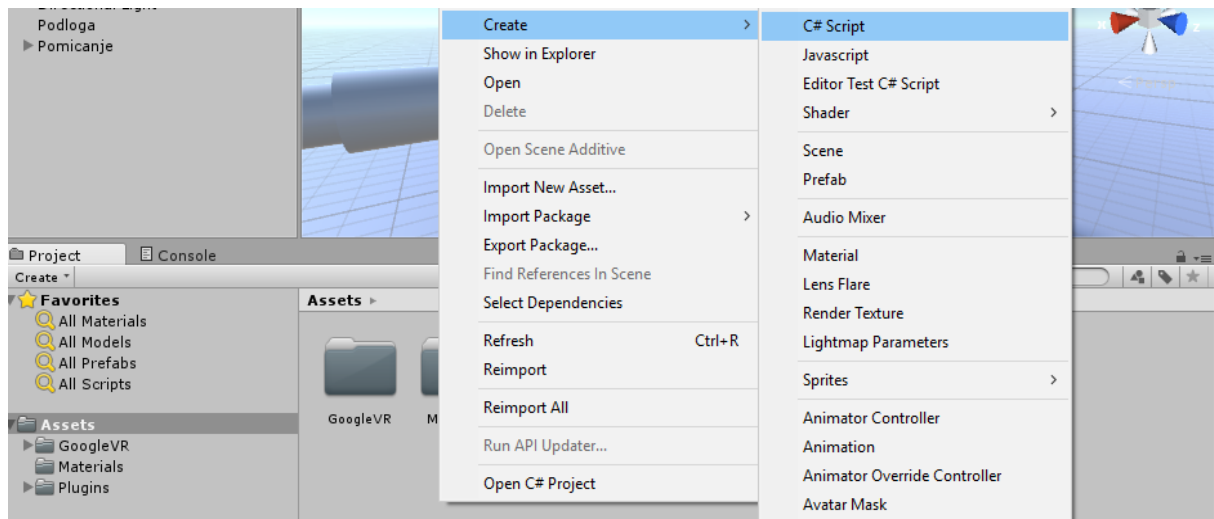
Podloga
Pomicanje

Project
Console
Create
Favorites
All Materials
All Models
All Prefabs
All Scripts
Assets
GoogleVR
Materials
Plugins

Assets
GoogleVR
M

Create
Show in Explorer
Open
Delete
Open Scene Additive
Import New Asset...
Import Package
Export Package...
Find References In Scene
Select Dependencies
Refresh Ctrl+R
Reimport
Reimport All
Run API Updater...
Open C# Project

C# Script
Javascript
Editor Test C# Script
Shader
Scene
Prefab
Audio Mixer
Material
Lens Flare
Render Texture
Lightmap Parameters
Sprites
Animator Controller
Animation
Animator Override Controller
Avatar Mask